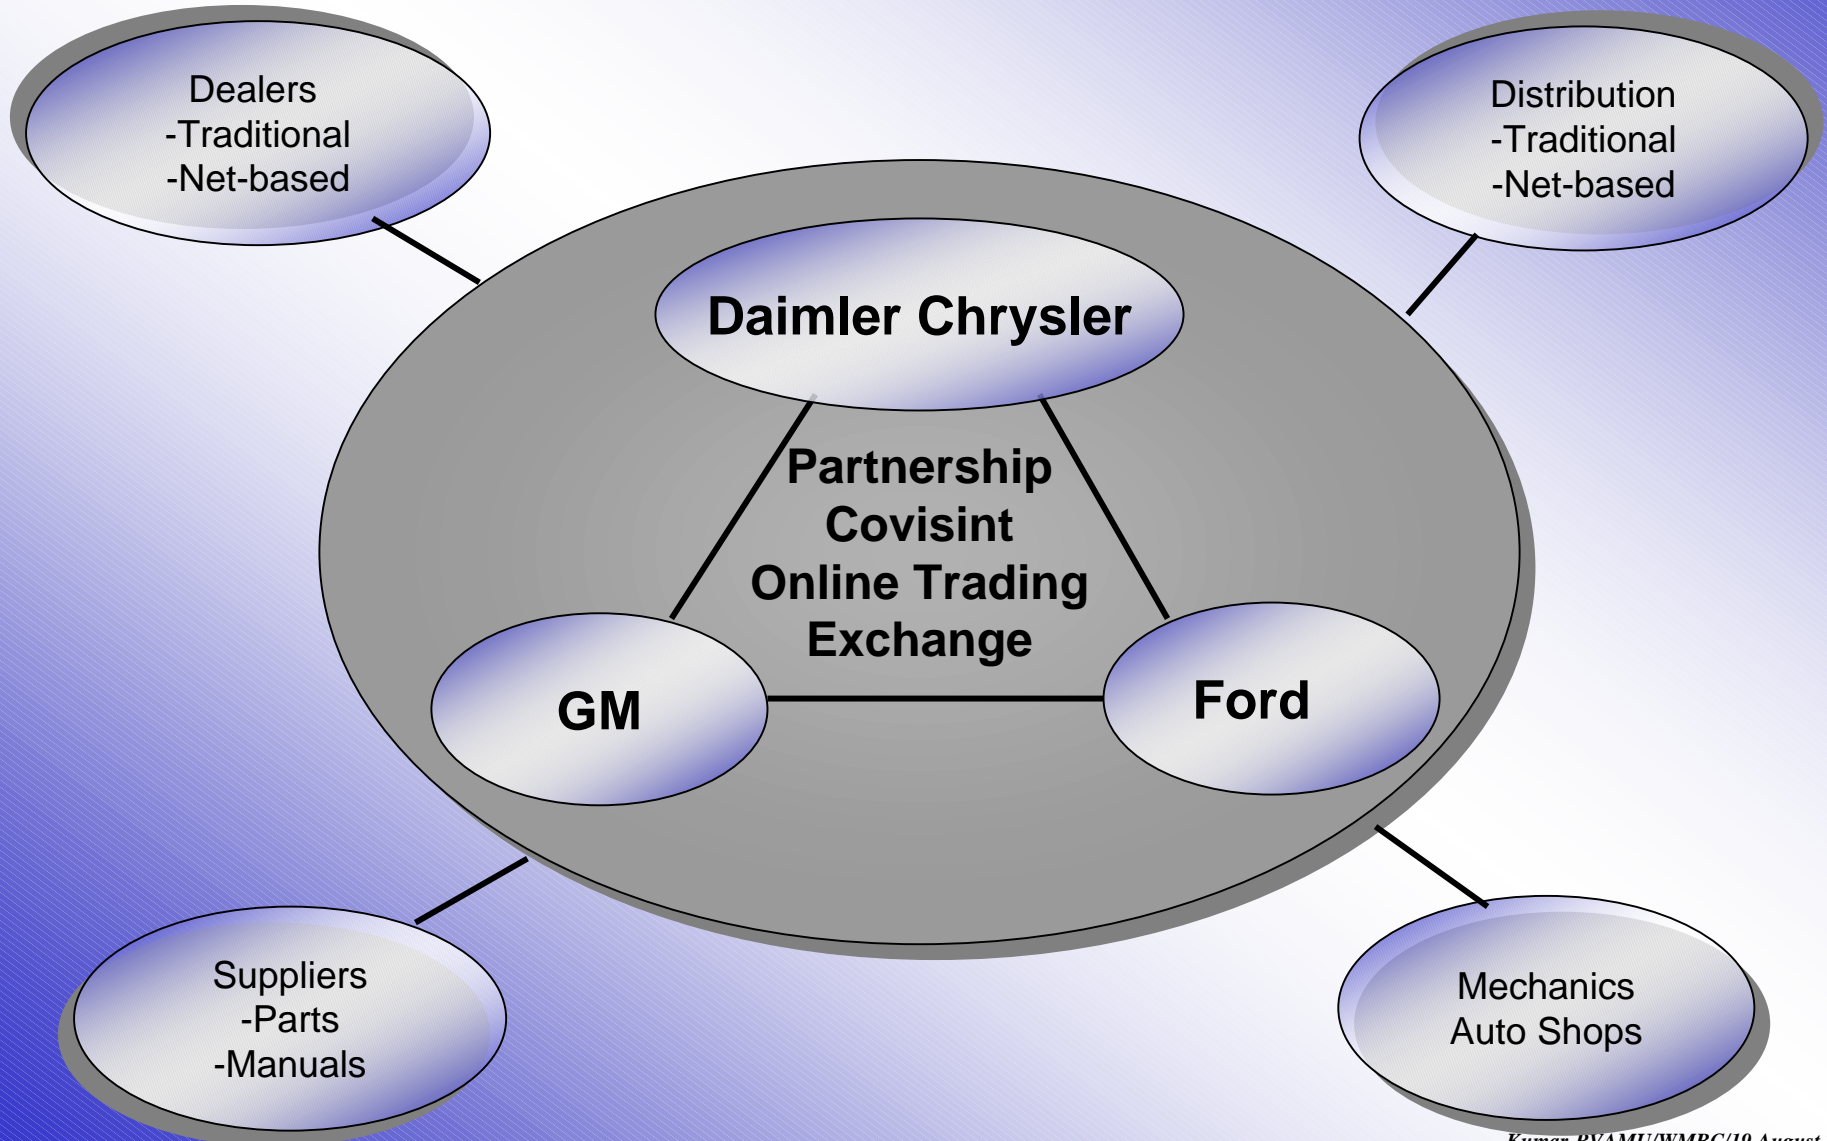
Dealers
-Traditional
-Net-based

Distribution
-Traditional
-Net-based

Daimler Chrysler

Partnership
Covisint
Online Trading
Exchange

GM

Ford

Suppliers
-Parts
-Manuals

Mechanics
Auto Shops

Kumar PVAMU/WMRC/19 August